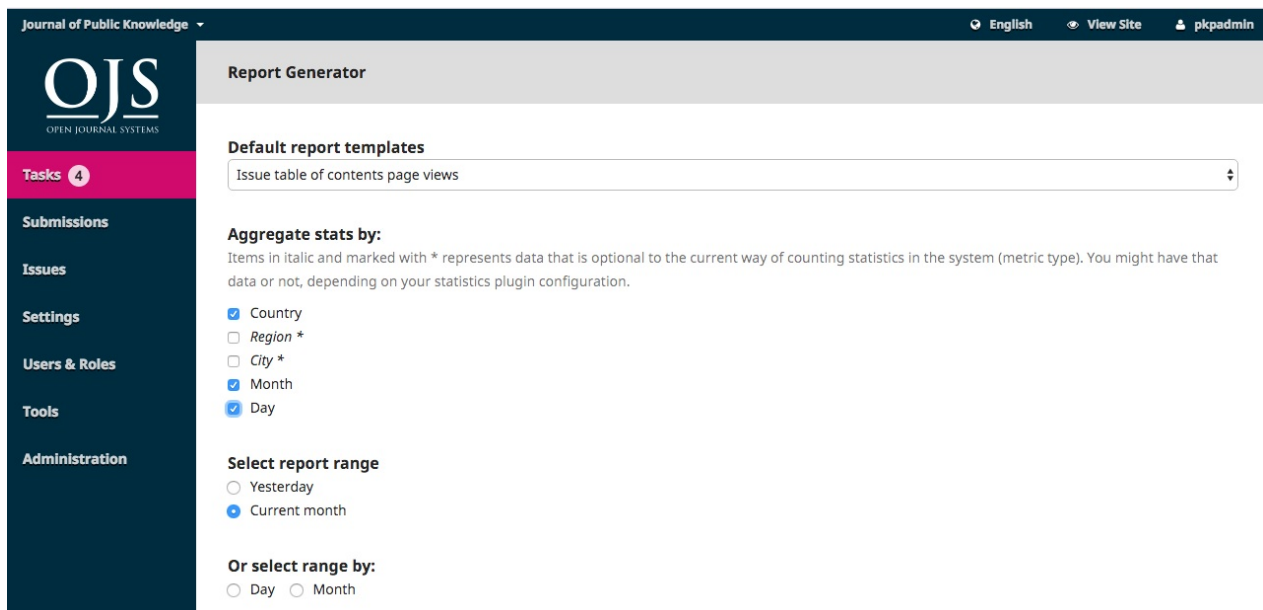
Journal of Public Knowledge

English View Site pkpadmin

OJS
OPEN JOURNAL SYSTEMS

Tasks 4

Submissions

Issues

Settings

Users & Roles

Tools

Administration

Report Generator

Default report templates

Issue table of contents page views

Aggregate stats by:

Items in italic and marked with * represents data that is optional to the current way of counting statistics in the system (metric type). You might have that data or not, depending on your statistics plugin configuration.

Country
*Region* *
*City* *
Month
Day

Select report range

Yesterday
Current month

Or select range by:

Day Month